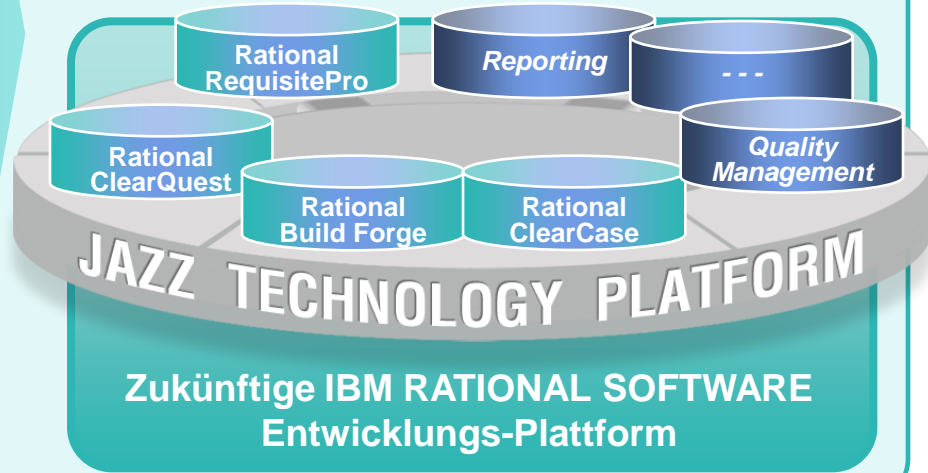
Rational RequisitePro

Reporting

- - -

Rational ClearQuest

Quality Management

Rational Build Forge

Rational ClearCase

JAZZ TECHNOLOGY PLATFORM

Zukünftige IBM RATIONAL SOFTWARE Entwicklungs-Plattform